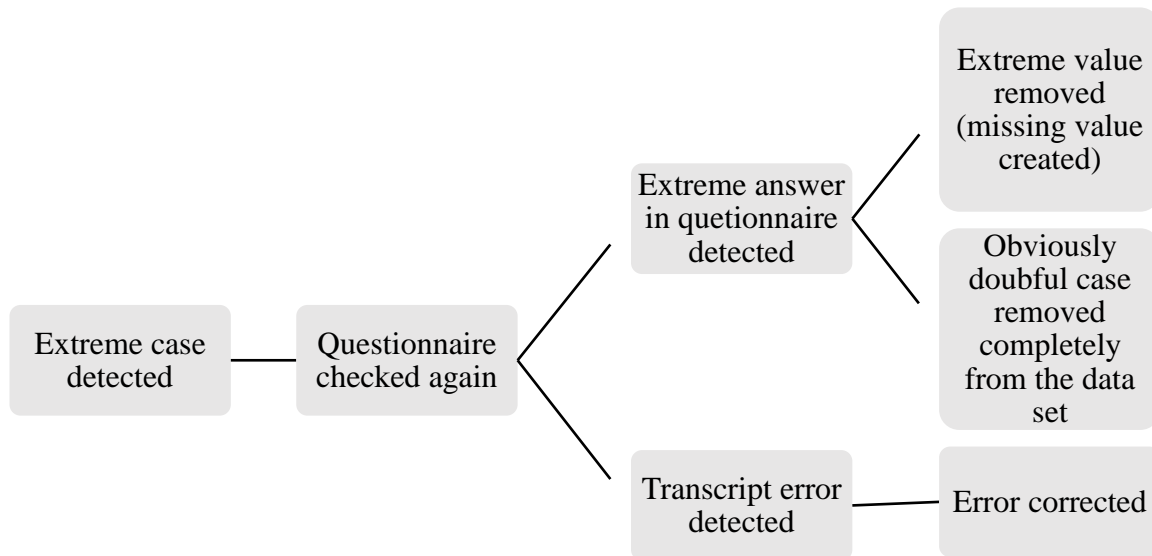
Extreme case detected

Questionnaire checked again

Extreme answer in quetionnaire detected

Extreme value removed (missing value created)

Obviously doubful case removed completely from the data set

Transcript error detected

Error corrected